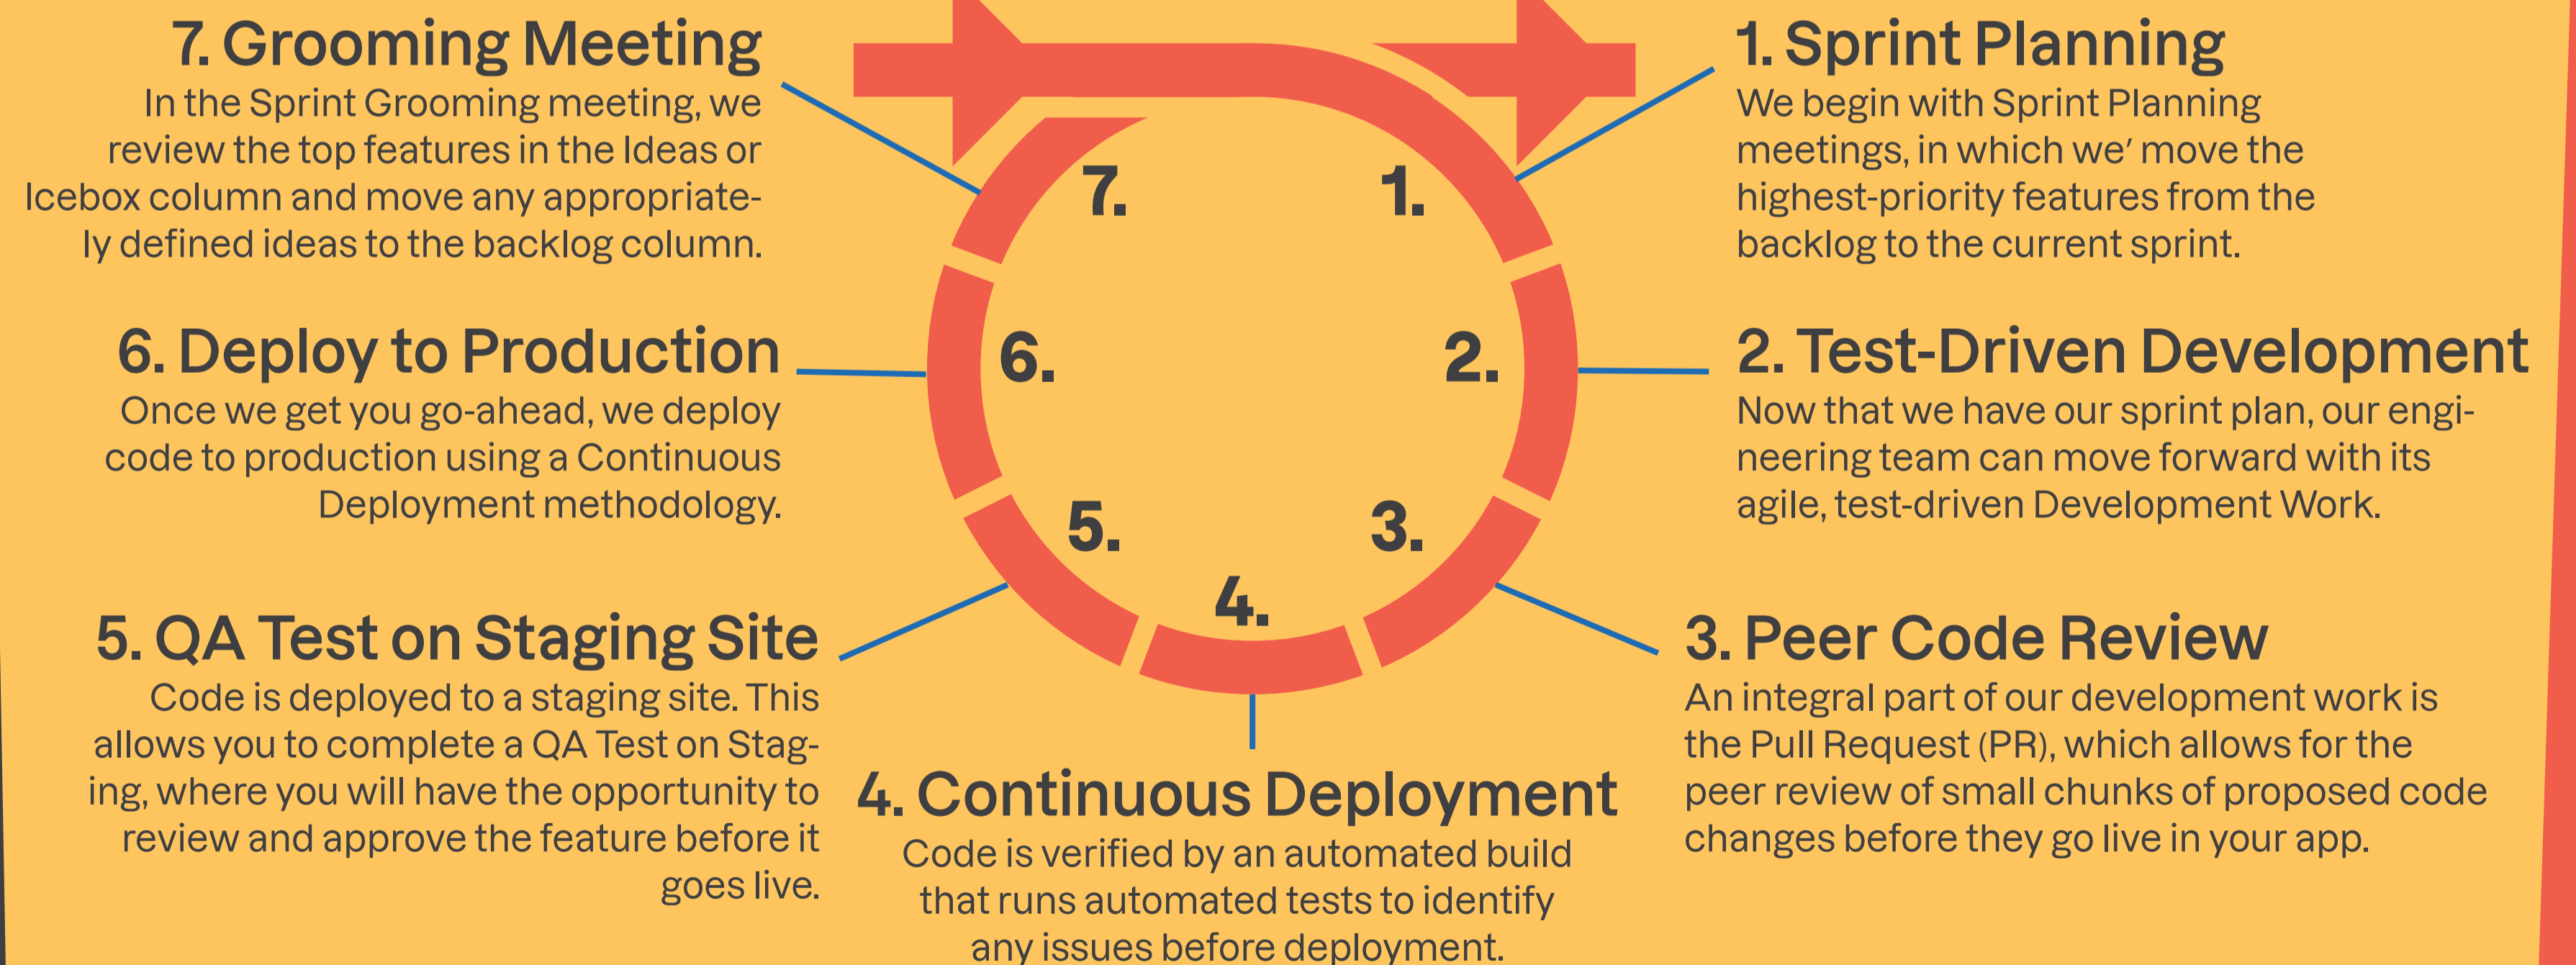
7. Grooming Meeting
In the Sprint Grooming meeting, we review the top features in the Ideas or Icebox column and move any appropriately defined ideas to the backlog column.

1. Sprint Planning
We begin with Sprint Planning meetings, in which we' move the highest-priority features from the backlog to the current sprint.

7.

1.

6.

2.

5.

3.

4.

6. Deploy to Production
Once we get you go-ahead, we deploy code to production using a Continuous Deployment methodology.

2. Test-Driven Development
Now that we have our sprint plan, our engineering team can move forward with its agile, test-driven Development Work.

5. QA Test on Staging Site
Code is deployed to a staging site. This allows you to complete a QA Test on Staging, where you will have the opportunity to review and approve the feature before it goes live.

3. Peer Code Review
An integral part of our development work is the Pull Request (PR), which allows for the peer review of small chunks of proposed code changes before they go live in your app.

4. Continuous Deployment
Code is verified by an automated build that runs automated tests to identify any issues before deployment.